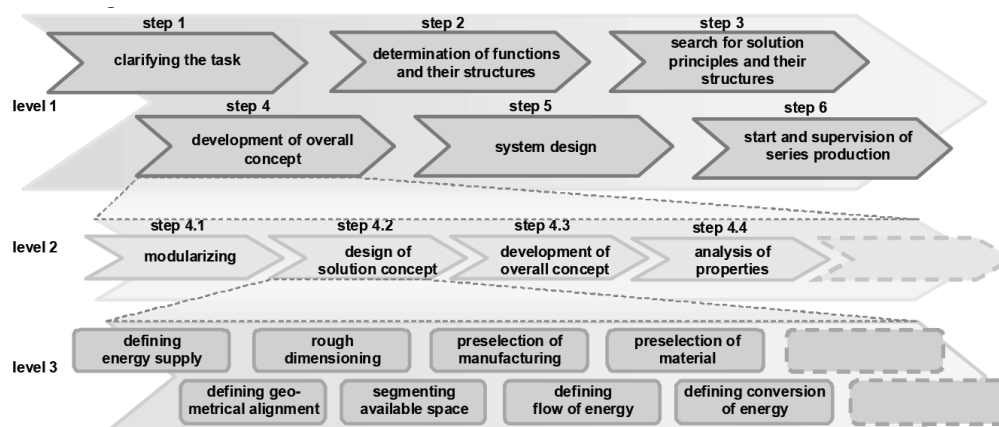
step 1
clarifying the task

step 2
determination of functions and their structures

step 3
search for solution principles and their structures

level 1

step 4
development of overall concept

step 5
system design

step 6
start and supervision of series production

level 2

step 4.1
modularizing

step 4.2
design of solution concept

step 4.3
development of overall concept

step 4.4
analysis of properties

level 3

defining energy supply

rough dimensioning

preselection of manufacturing

preselection of material

defining geometrical alignment

segmenting available space

defining flow of energy

defining conversion of energy